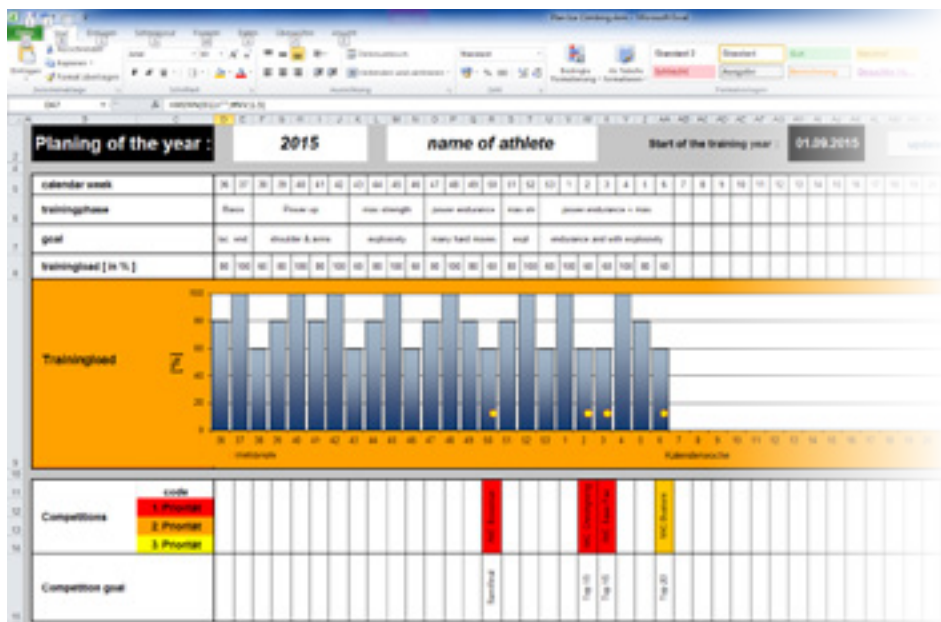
Planing of the year :

2015

name of athlete

Start of the training year :

01.09.2015

| calendar week | 36 | 37 | 38 | 39 | 40 | 41 | 42 | 43 | 44 | 45 | 46 | 47 | 48 | 49 | 50 | 51 | 52 | 53 | 1 | 2 | 3 | 4 | 5 | 6 | 7 | 8 | 9 | 10 | 11 | 12 |
|---|---|---|---|---|---|---|---|---|---|---|---|---|---|---|---|---|---|---|---|---|---|---|---|---|---|---|---|---|---|---|
| trainingphase | Basic | | Power up | | | | | max. strength | | | | power endurance | | | | max str | | power endurance + max | | | | | | | | | | | | |
| goal | tec. end | | shoulder & arms | | | | | explosivity | | | | many hard moves | | | | expl | | endurance and with explosivity | | | | | | | | | | | | |
| trainingload [ in % ] | 80 | 100 | 60 | 80 | 100 | 80 | 100 | 60 | 80 | 100 | 60 | 80 | 100 | 80 | 60 | 80 | 100 | 60 | 100 | 60 | 60 | 100 | 80 | 60 | | | | | | |

Trainingload

[%]

100
80
60
40
20
0

36 37 38 39 40 41 42 43 44 45 46 47 48 49 50 51 52 53 1 2 3 4 5 6 7 8 9 10 11 12 13 14 15

Kalenderwoche

Competitions

code
1. Priorität
2. Priorität
3. Priorität

Competition goal

Semifinal
Top 10
Top 10
Top 20